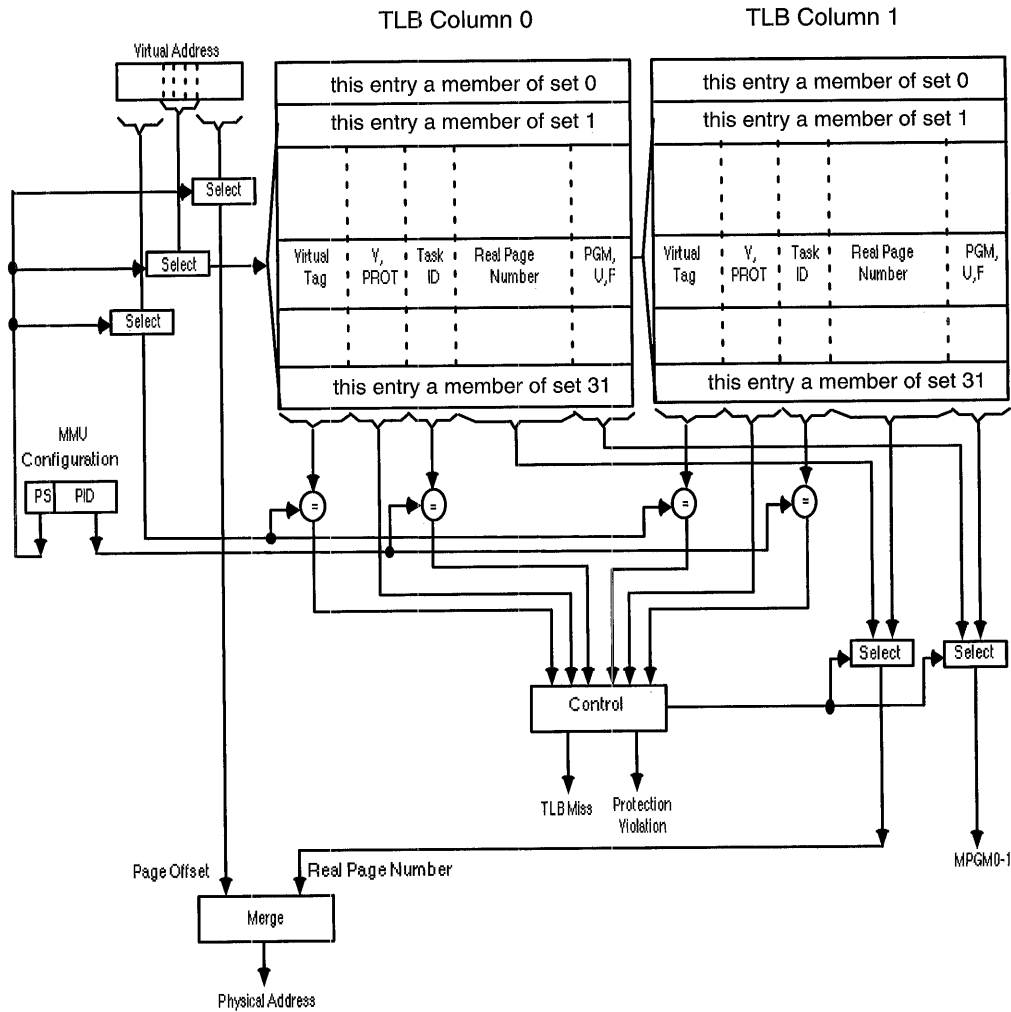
TLB Column 0

TLB Column 1

Virtual Address

Select

Select

Select

this entry a member of set 0

this entry a member of set 1

Virtual Tag

V, PROT

Task ID

Real Page Number

PGM, U,F

this entry a member of set 31

this entry a member of set 0

this entry a member of set 1

Virtual Tag

V, PROT

Task ID

Real Page Number

PGM, U,F

this entry a member of set 31

MMU Configuration

PS

PID

=

=

=

=

Select

Select

Control

TLB Miss

Protection Violation

MPGM0-1

Page Offset

Real Page Number

Merge

Physical Address